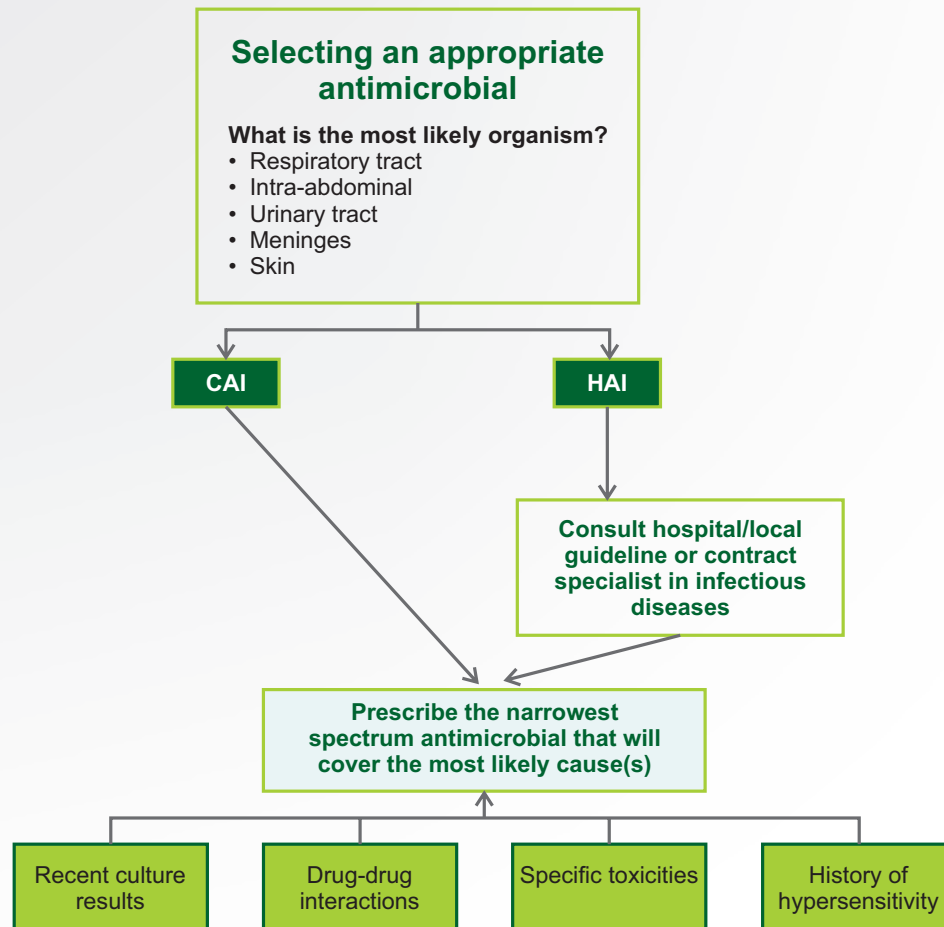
Selecting an appropriate antimicrobial

What is the most likely organism?
• Respiratory tract
• Intra-abdominal
• Urinary tract
• Meninges
• Skin

CAI

HAI

Consult hospital/local guideline or contract specialist in infectious diseases

Prescribe the narrowest spectrum antimicrobial that will cover the most likely cause(s)

Recent culture results

Drug-drug interactions

Specific toxicities

History of hypersensitivity